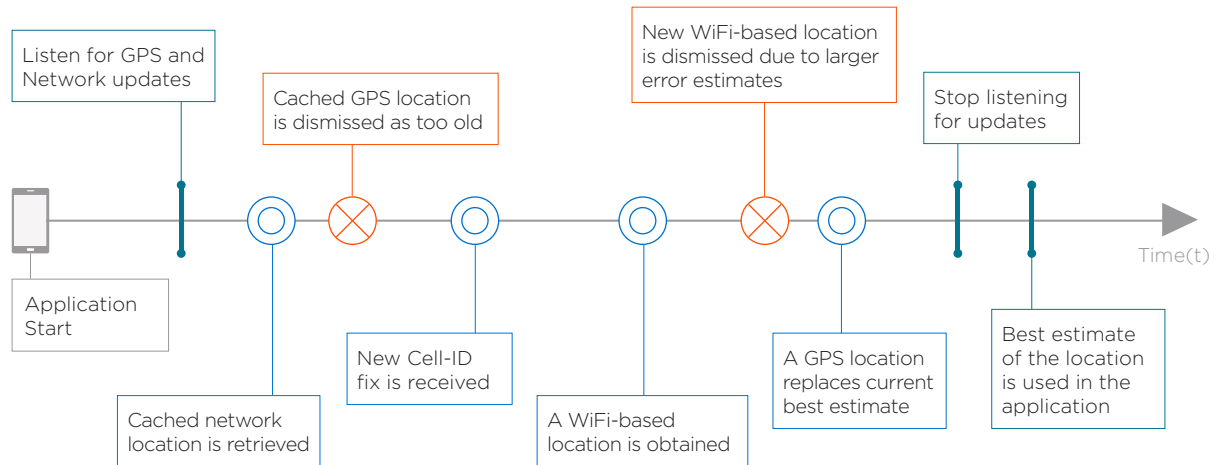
Listen for GPS and Network updates

Cached GPS location is dismissed as too old

New WiFi-based location is dismissed due to larger error estimates

Stop listening for updates

Time(t)

Application Start

Cached network location is retrieved

New Cell-ID fix is received

A WiFi-based location is obtained

A GPS location replaces current best estimate

Best estimate of the location is used in the application